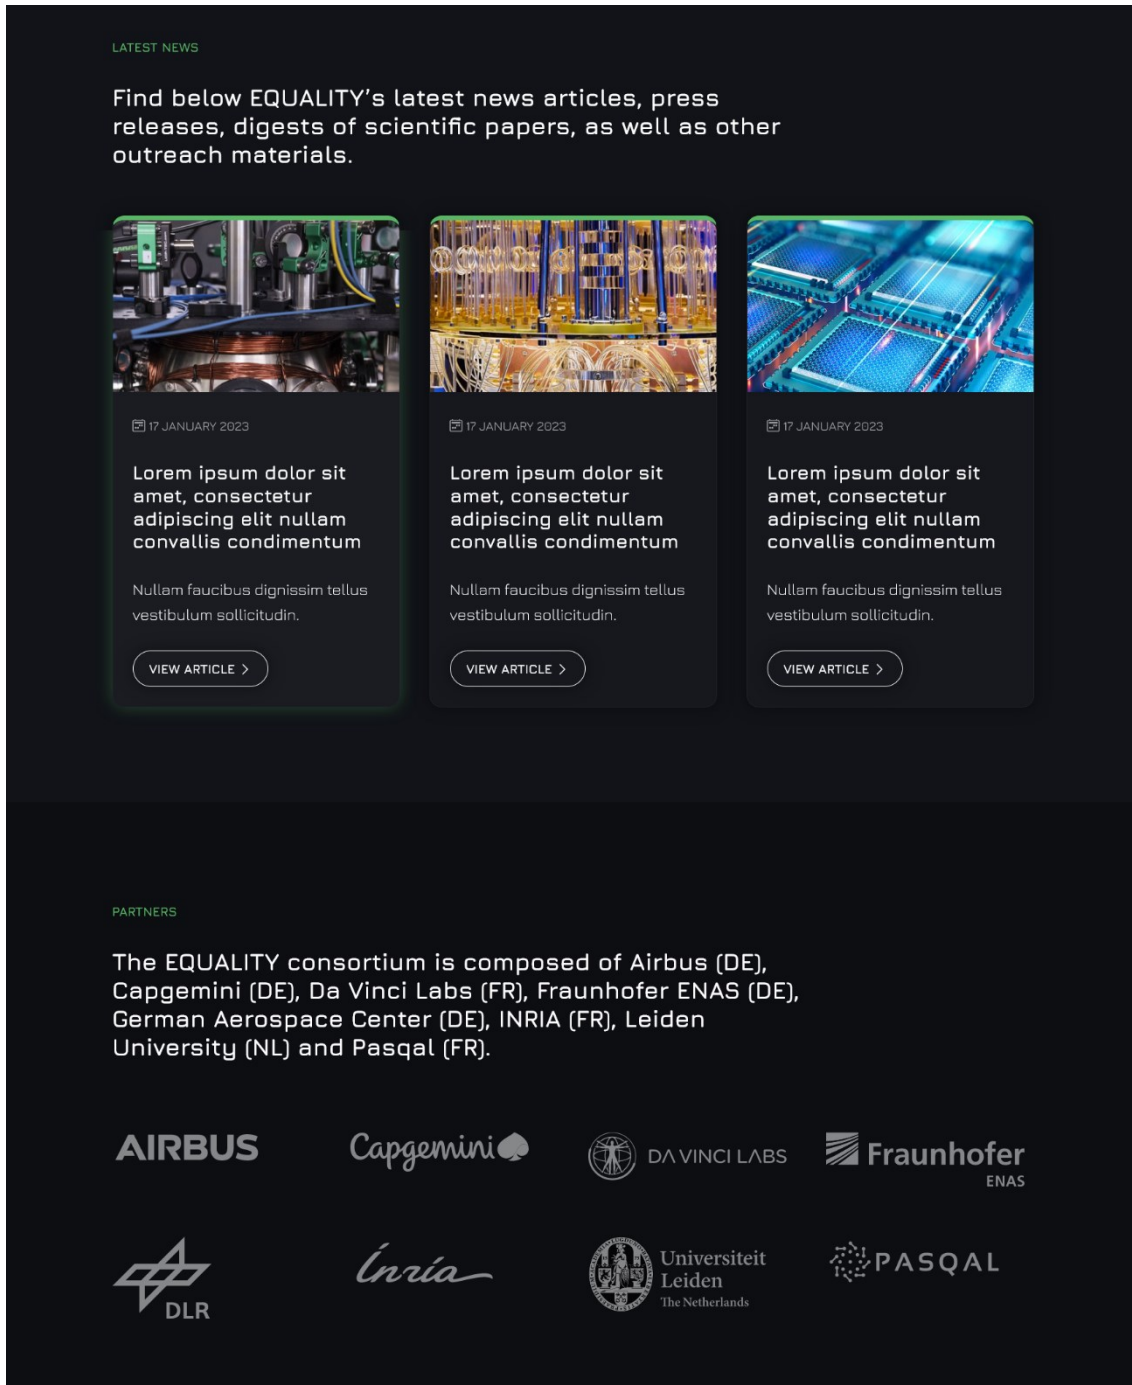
LATEST NEWS

Find below EQUALITY's latest news articles, press releases, digests of scientific papers, as well as other outreach materials.

17 JANUARY 2023

Lorem ipsum dolor sit amet, consectetur adipiscing elit nullam convallis condimentum

Nullam faucibus dignissim tellus vestibulum sollicitudin.

VIEW ARTICLE >

17 JANUARY 2023

Lorem ipsum dolor sit amet, consectetur adipiscing elit nullam convallis condimentum

Nullam faucibus dignissim tellus vestibulum sollicitudin.

VIEW ARTICLE >

17 JANUARY 2023

Lorem ipsum dolor sit amet, consectetur adipiscing elit nullam convallis condimentum

Nullam faucibus dignissim tellus vestibulum sollicitudin.

VIEW ARTICLE >

PARTNERS

The EQUALITY consortium is composed of Airbus (DE), Capgemini (DE), Da Vinci Labs (FR), Fraunhofer ENAS (DE), German Aerospace Center (DE), INRIA (FR), Leiden University (NL) and Pasqal (FR).

AIRBUS

Capgemini

DA VINCI LABS

Fraunhofer ENAS

DLR

Inria

Universiteit Leiden The Netherlands

PASQAL